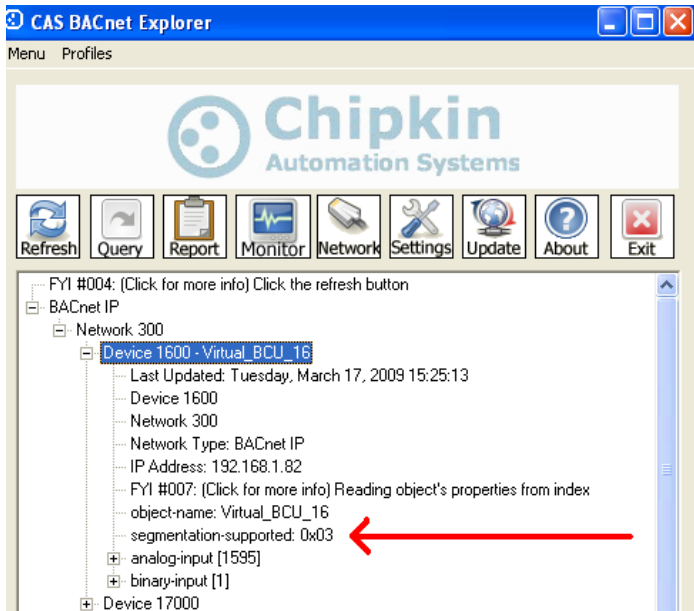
CAS BACnet Explorer

Menu Profiles

Chipkin
Automation Systems

Refresh Query Report Monitor Network Settings Update About Exit

FYI #004: (Click for more info) Click the refresh button
BACnet IP
Network 300
Device 1600 - Virtual_BCU_16
Last Updated: Tuesday, March 17, 2009 15:25:13
Device 1600
Network 300
Network Type: BACnet IP
IP Address: 192.168.1.82
FYI #007: (Click for more info) Reading object's properties from index
object-name: Virtual_BCU_16
segmentation-supported: 0x03
analog-input [1595]
binary-input [1]
Device 17000